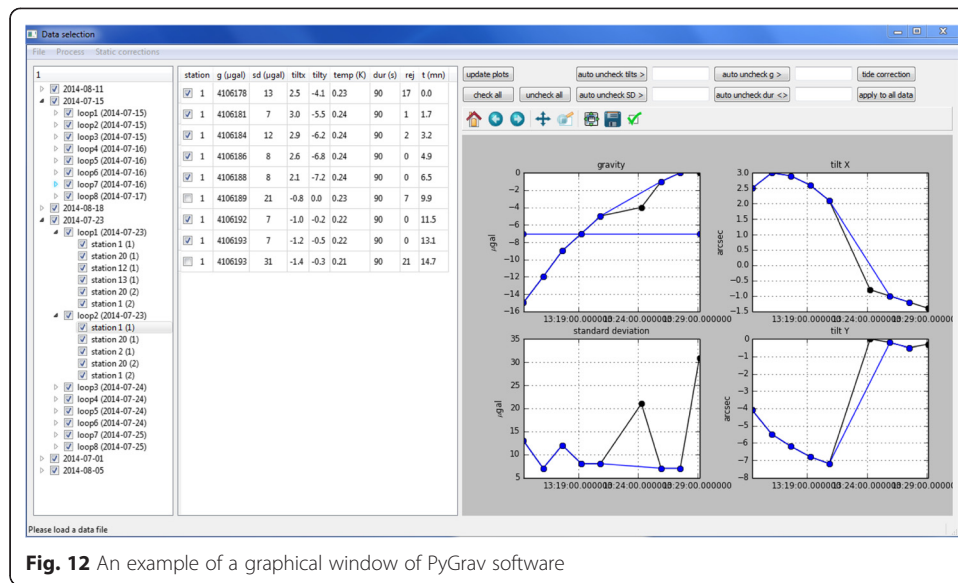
Data selection

File Process Static corrections

1
2014-08-11
2014-07-15
loop1 (2014-07-15)
loop2 (2014-07-15)
loop3 (2014-07-15)
loop4 (2014-07-16)
loop5 (2014-07-16)
loop6 (2014-07-16)
loop7 (2014-07-16)
loop8 (2014-07-17)
2014-08-18
2014-07-23
loop1 (2014-07-23)
station 1 (1)
station 20 (1)
station 12 (1)
station 13 (1)
station 20 (2)
station 1 (2)
loop2 (2014-07-23)
station 1 (1)
station 20 (1)
station 2 (1)
station 20 (2)
station 1 (2)
loop3 (2014-07-24)
loop4 (2014-07-24)
loop5 (2014-07-24)
loop6 (2014-07-24)
loop7 (2014-07-25)
loop8 (2014-07-25)
2014-07-01
2014-08-05

| station | g (µgal) | sd (µgal) | tiltx | tilty | temp (K) | dur (s) | rej | t (mn) |
|---|---|---|---|---|---|---|---|---|
| 1 | 4106178 | 13 | 2.5 | -4.1 | 0.23 | 90 | 17 | 0.0 |
| 1 | 4106181 | 7 | 3.0 | -5.5 | 0.24 | 90 | 1 | 1.7 |
| 1 | 4106184 | 12 | 2.9 | -6.2 | 0.24 | 90 | 2 | 3.2 |
| 1 | 4106186 | 8 | 2.6 | -6.8 | 0.24 | 90 | 0 | 4.9 |
| 1 | 4106188 | 8 | 2.1 | -7.2 | 0.24 | 90 | 0 | 6.5 |
| 1 | 4106189 | 21 | -0.8 | 0.0 | 0.23 | 90 | 7 | 9.9 |
| 1 | 4106192 | 7 | -1.0 | -0.2 | 0.22 | 90 | 0 | 11.5 |
| 1 | 4106193 | 7 | -1.2 | -0.5 | 0.22 | 90 | 0 | 13.1 |
| 1 | 4106193 | 31 | -1.4 | -0.3 | 0.21 | 90 | 21 | 14.7 |

update plots
auto uncheck tilts >
auto uncheck g >
tide correction
check all
uncheck all
auto uncheck SD >
auto uncheck dur <>
apply to all data

gravity
0 -2 -4 -6 -8 -10 -12 -14 -16
µgal
13:19:00.000000 13:24:00.000000 13:29:00.000000

tilt X
3.0 2.5 2.0 1.5 1.0 0.5 0.0 -0.5 -1.0 -1.5
arcsec
13:19:00.000000 13:24:00.000000 13:29:00.000000

standard deviation
35 30 25 20 15 10 5
µgal
13:19:00.000000 13:24:00.000000 13:29:00.000000

tilt Y
0 -1 -2 -3 -4 -5 -6 -7 -8
arcsec
13:19:00.000000 13:24:00.000000 13:29:00.000000

Please load a data file

Fig. 12 An example of a graphical window of PyGrav software